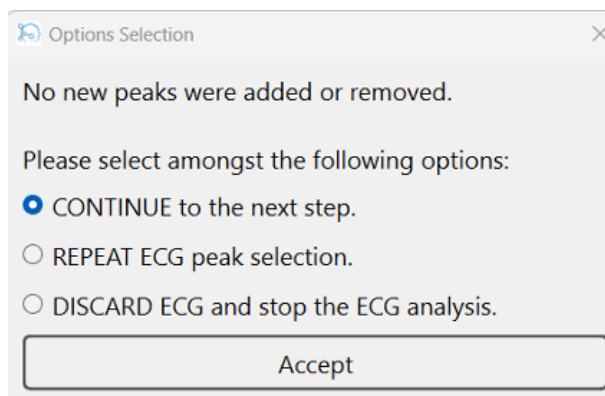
Options Selection

No new peaks were added or removed.

Please select amongst the following options:

CONTINUE to the next step.

REPEAT ECG peak selection.

DISCARD ECG and stop the ECG analysis.

Accept